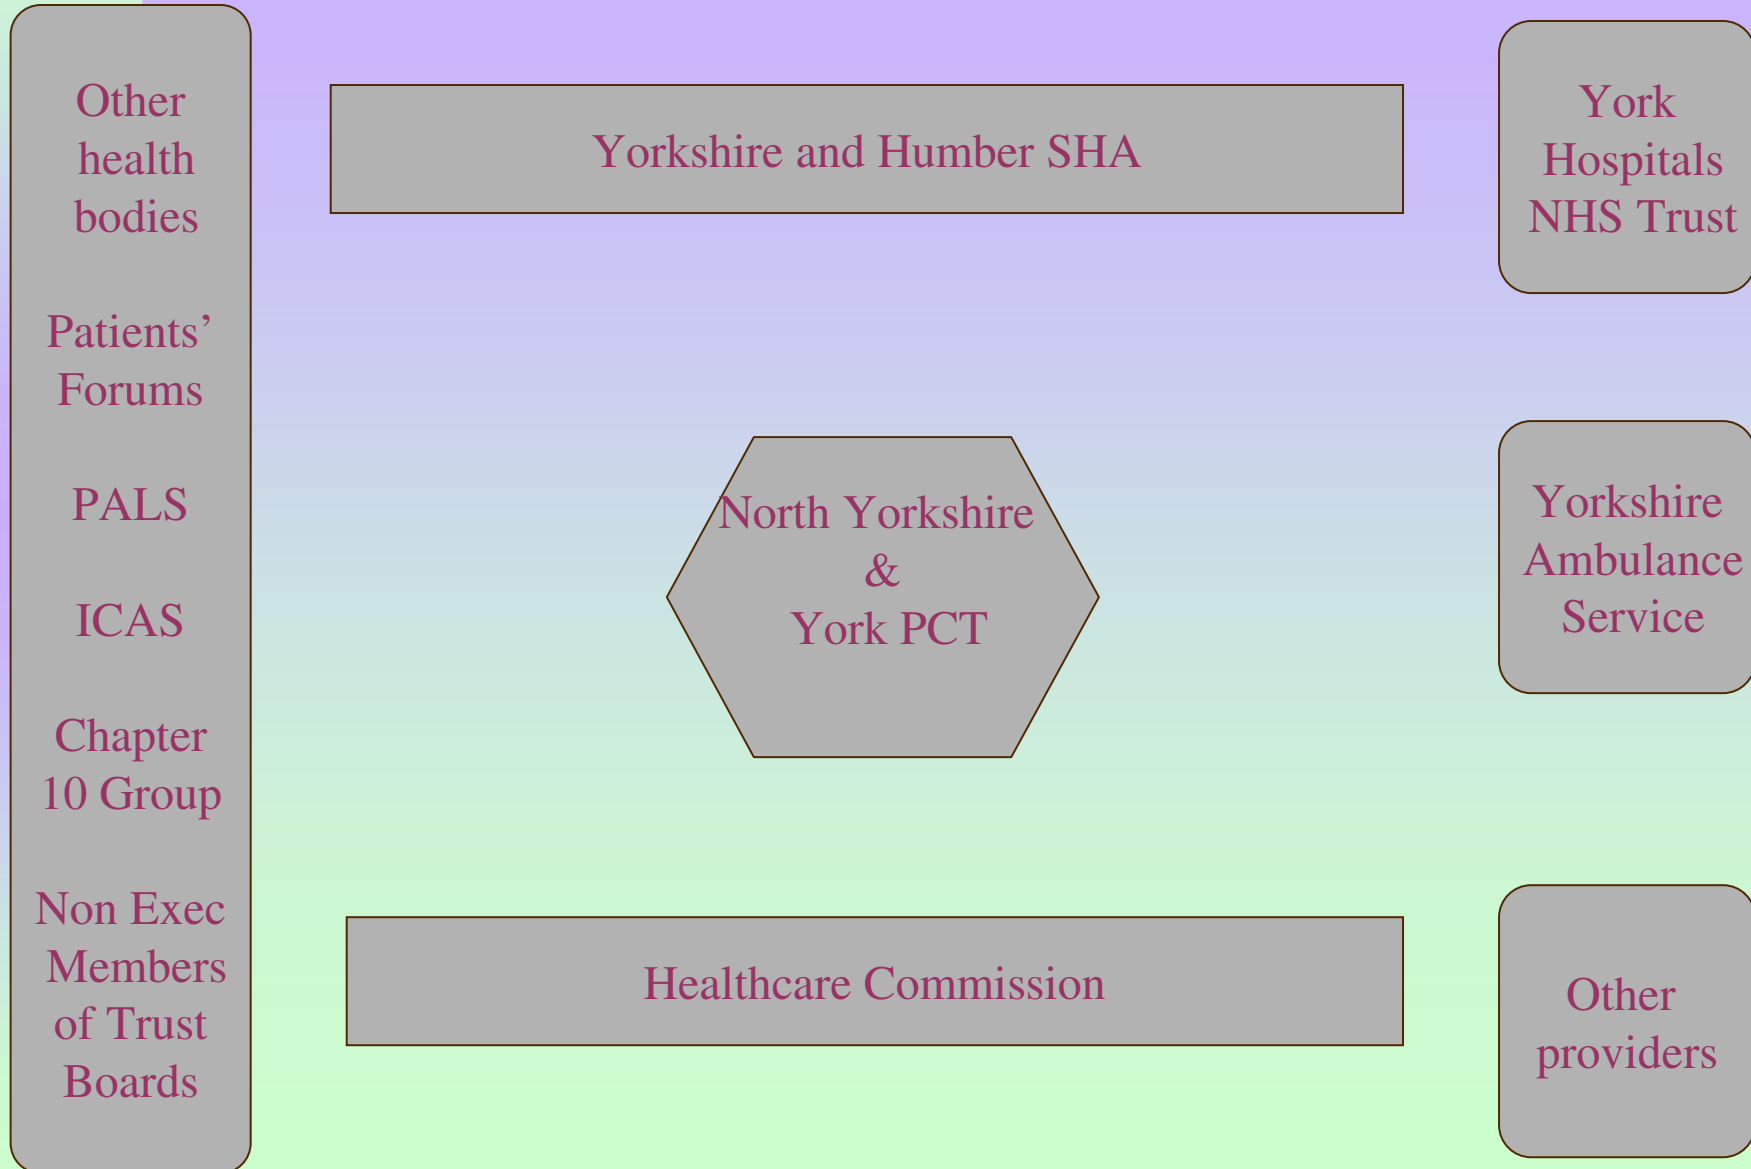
Other health bodies

Patients' Forums

PALS

ICAS

Chapter 10 Group

Non Exec Members of Trust Boards

Yorkshire and Humber SHA

North Yorkshire & York PCT

Healthcare Commission

York Hospitals NHS Trust

Yorkshire Ambulance Service

Other providers